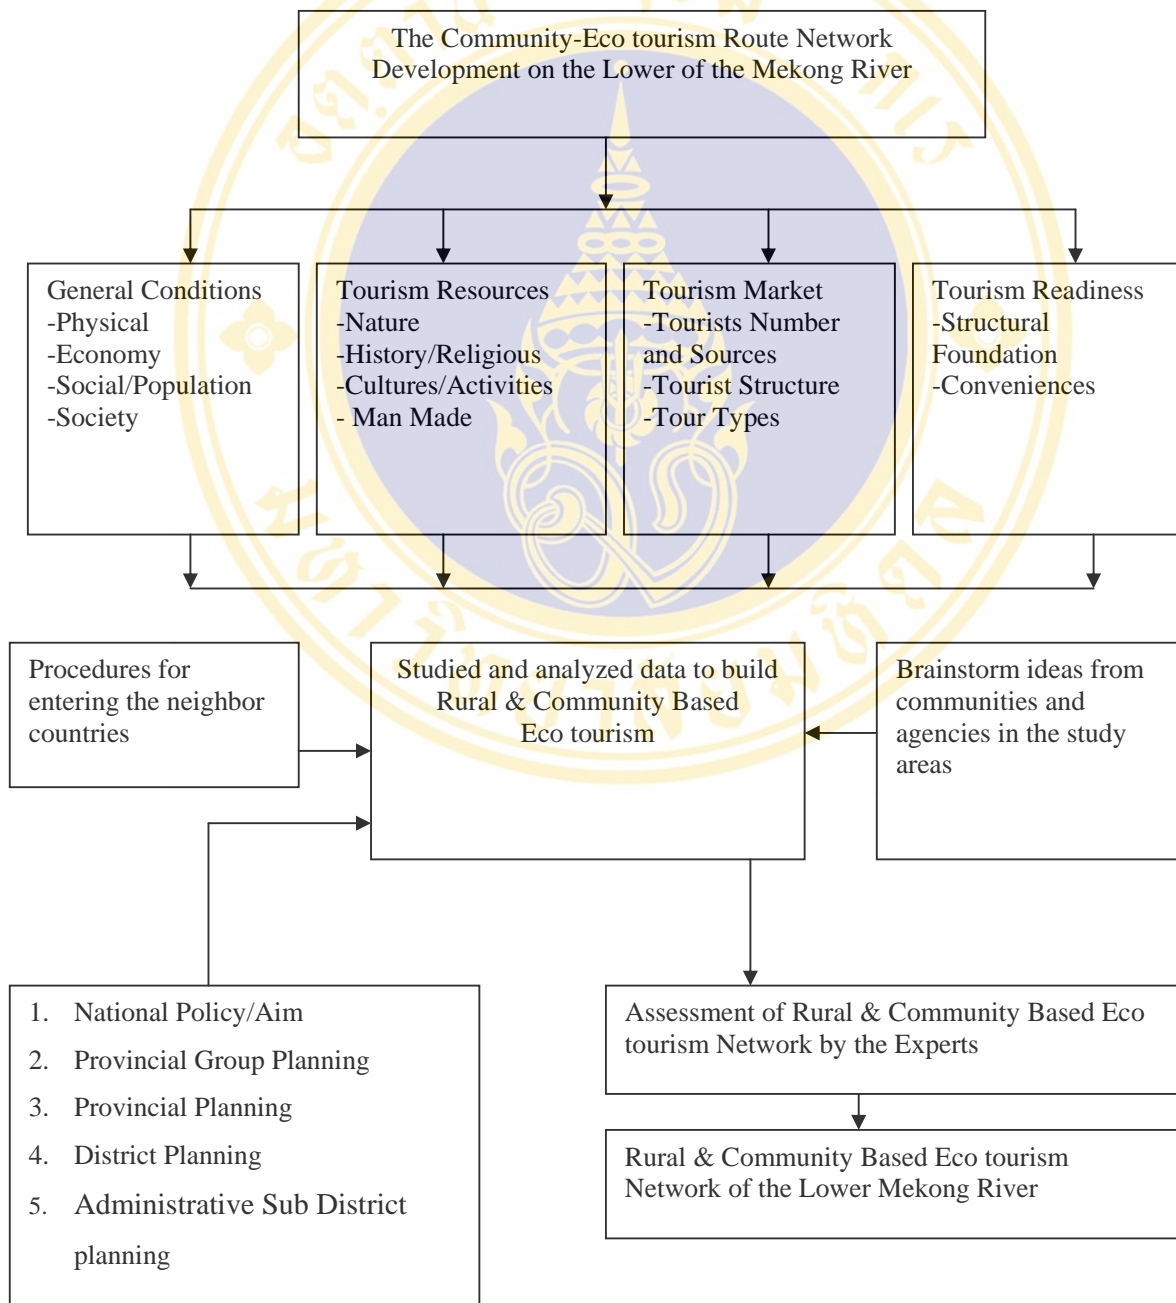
The Community-Eco tourism Route Network Development on the Lower of the Mekong River

General Conditions
-Physical
-Economy
-Social/Population
-Society

Tourism Resources
-Nature
-History/Religious
-Cultures/Activities
- Man Made

Tourism Market
-Tourists Number and Sources
-Tourist Structure
-Tour Types

Tourism Readiness
-Structural Foundation
-Conveniences

Procedures for entering the neighbor countries

Studied and analyzed data to build Rural & Community Based Eco tourism

Brainstorm ideas from communities and agencies in the study areas

1. National Policy/Aim
2. Provincial Group Planning
3. Provincial Planning
4. District Planning
5. Administrative Sub District planning

Assessment of Rural & Community Based Eco tourism Network by the Experts

Rural & Community Based Eco tourism Network of the Lower Mekong River